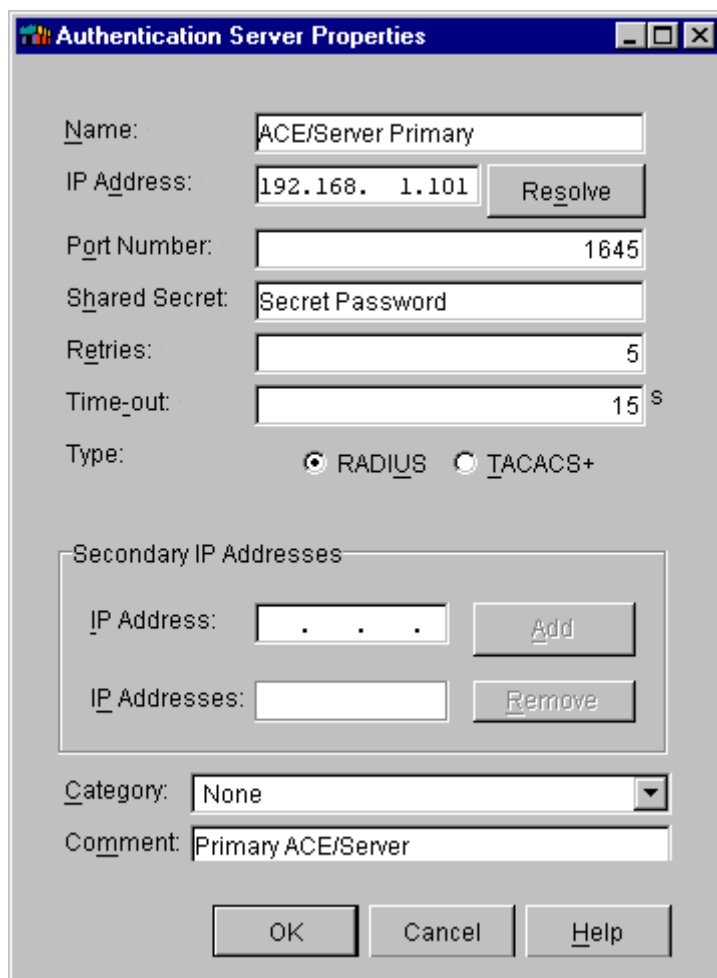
Authentication Server Properties

Name: ACE/Server Primary

IP Address: 192.168. 1.101 Resolve

Port Number: 1645

Shared Secret: Secret Password

Retries: 5

Time-out: 15 s

Type: RADIUS TACACS+

Secondary IP Addresses

IP Address: . . . Add

IP Addresses: Remove

Category: None

Comment: Primary ACE/Server

OK Cancel Help